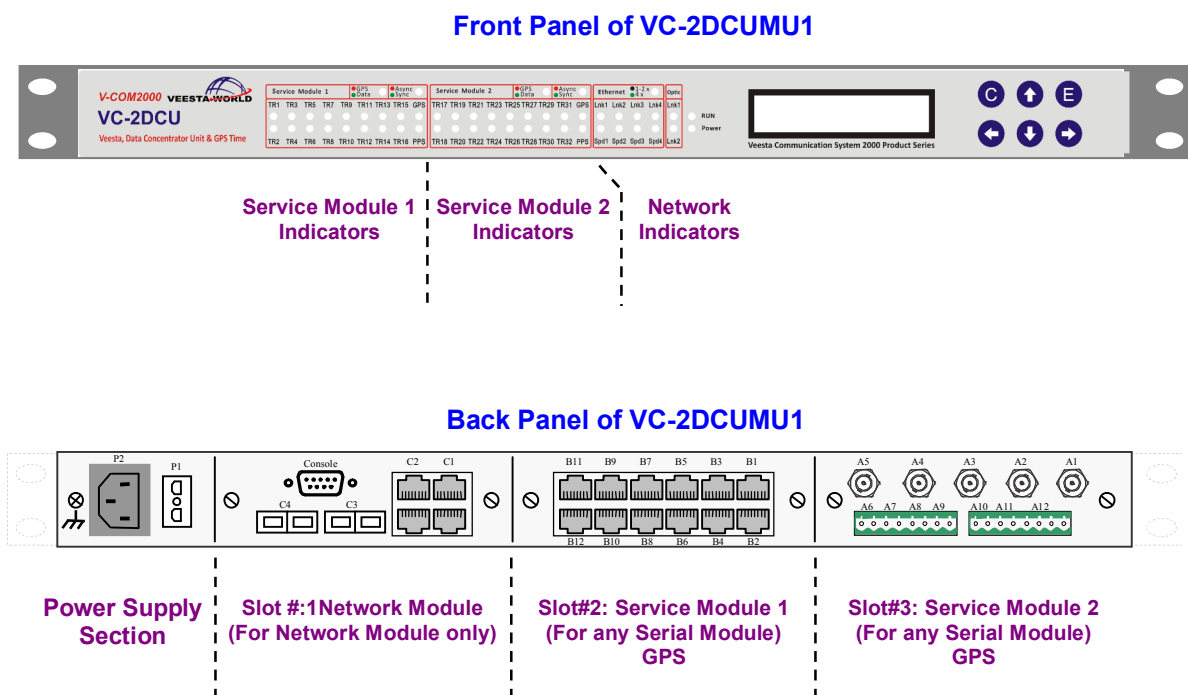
Front Panel of VC-2DCUMU1

V-COM2000 VEESTA-WORLD
VC-2DCU
Veesta, Data Concentrator Unit & GPS Time

Service Module 1 GPS Data Async Sync
TR1 TR3 TR5 TR7 TR9 TR11 TR13 TR15 GPS
TR2 TR4 TR6 TR8 TR10 TR12 TR14 TR16 PPS

Service Module 2 GPS Data Async Sync
TR17 TR19 TR21 TR23 TR25 TR27 TR29 TR31 GPS
TR18 TR20 TR22 TR24 TR26 TR28 TR30 TR32 PPS

Ethernet 1-2 x 3-4 x
Lnk1 Lnk2 Lnk3 Lnk4
Spd1 Spd2 Spd3 Spd4

Optic
Lnk1
Lnk2

RUN
Power

Veesta Communication System 2000 Product Series

C E

Service Module 1 Indicators

Service Module 2 Indicators

Network Indicators

Back Panel of VC-2DCUMU1

P2 P1

Console
C2 C1
C4 C3

B11 B9 B7 B5 B3 B1
B12 B10 B8 B6 B4 B2

A5 A4 A3 A2 A1
A6 A7 A8 A9 A10 A11 A12

Power Supply Section

Slot #:1Network Module (For Network Module only)

Slot#2: Service Module 1 (For any Serial Module) GPS

Slot#3: Service Module 2 (For any Serial Module) GPS